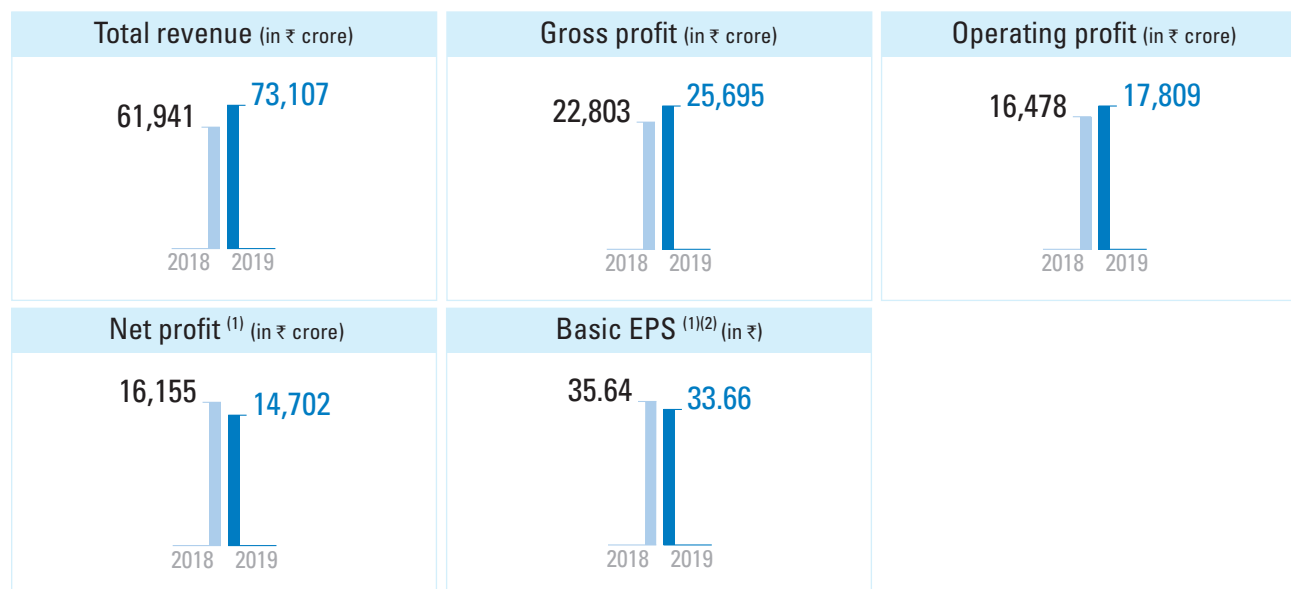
Total revenue (in ₹ crore)

61,941 73,107

2018 2019

Gross profit (in ₹ crore)

22,803 25,695

2018 2019

Operating profit (in ₹ crore)

16,478 17,809

2018 2019

Net profit $^{(1)}$ (in ₹ crore)

16,155 14,702

2018 2019

Basic EPS $^{(1)(2)}$ (in ₹)

35.64 33.66

2018 2019